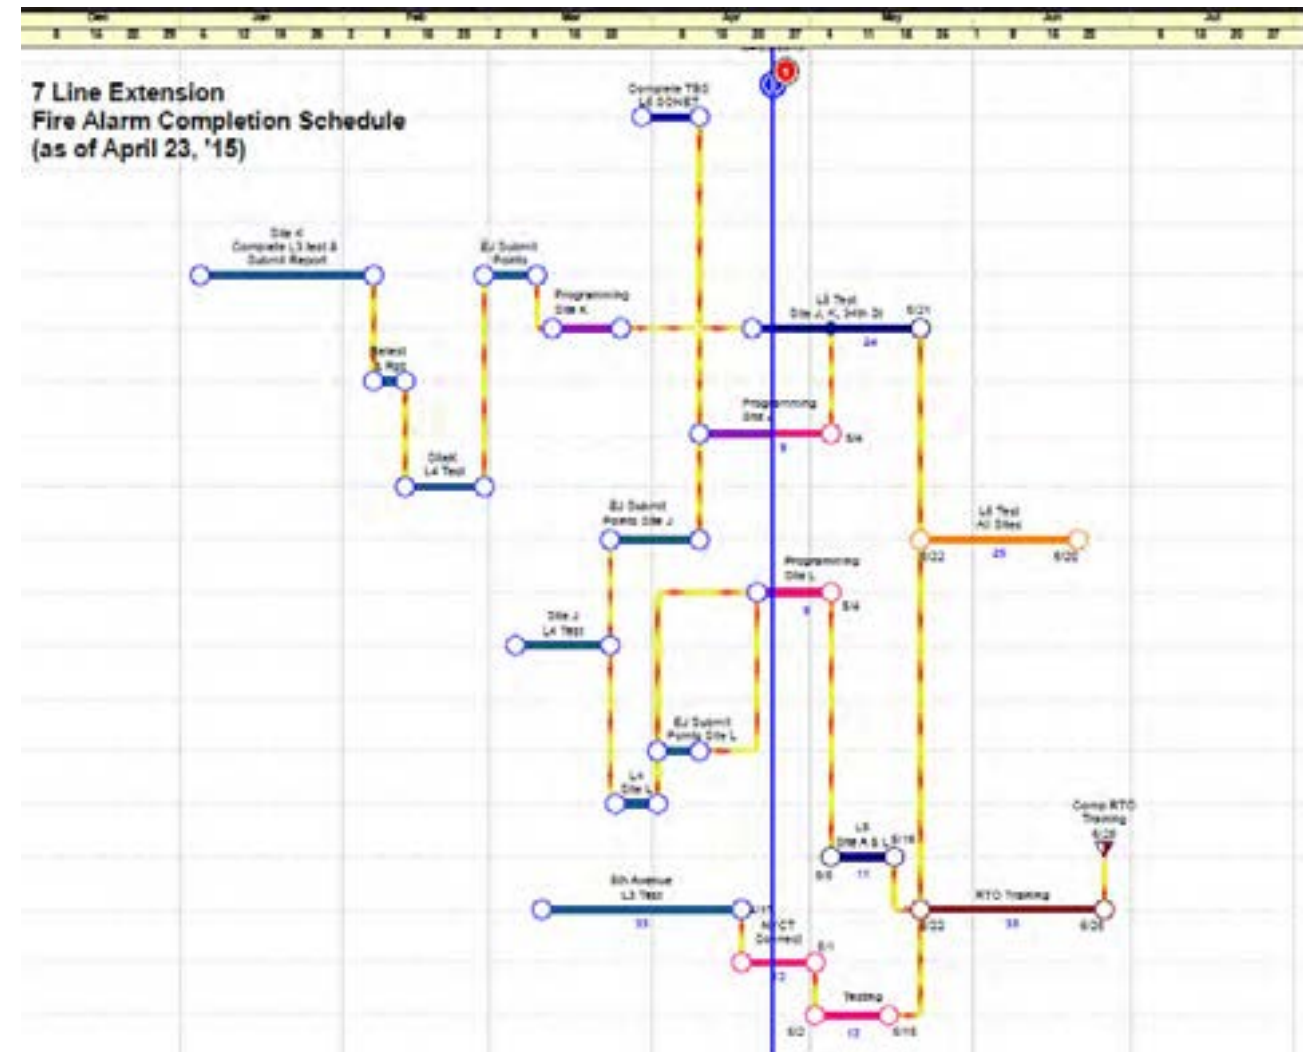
Dec Jan Feb Mar Apr May Jun Jul

7 Line Extension
Fire Alarm Completion Schedule
(as of April 23, '15)

Complete TBS L6 SONET

Site K Complete L3 test & Submit Report

EJ Submit Points

Programming Site K

L5 Test Site J, K, 34th St

5/21

24

Select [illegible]

Programming Site J

5/4

9

Dilett L4 Test

EJ Submit Points Site J

L6 Test All Sites

6/22

25

6/22

Programming Site L

5/4

9

Site J L4 Test

EJ Submit Points Site L

L4 Site L

Comp RTO Training

6/26

L5 Site A & L

5/18

5/6

11

5th Avenue L3 Test

4/17

33

NYCT Connect

5/1

12

RTO Training

6/22

35

6/26

Testing

5/2

12

5/18